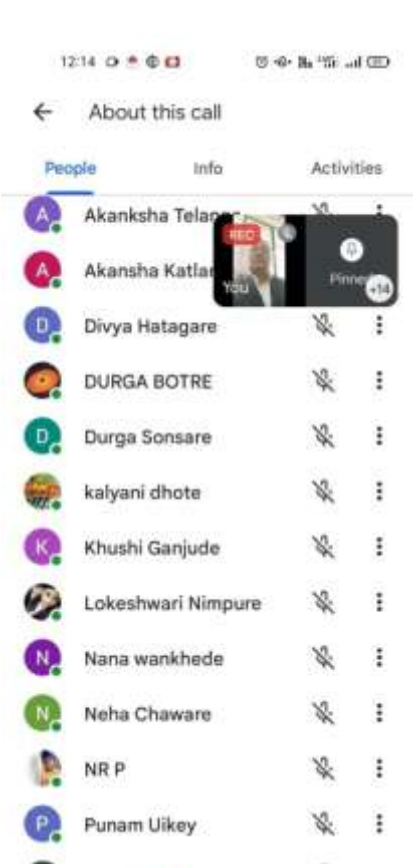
12:14

About this call

People

Info

Activities

A Akanksha Telang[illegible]

REC

You

Pinned

+14

A Akansha Katla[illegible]

D Divya Hatagare

DURGA BOTRE

D Durga Sonsare

kalyani dhote

K Khushi Ganjude

Lokeshwari Nimpure

N Nana wankhede

N Neha Chaware

NR P

P Punam Uikey